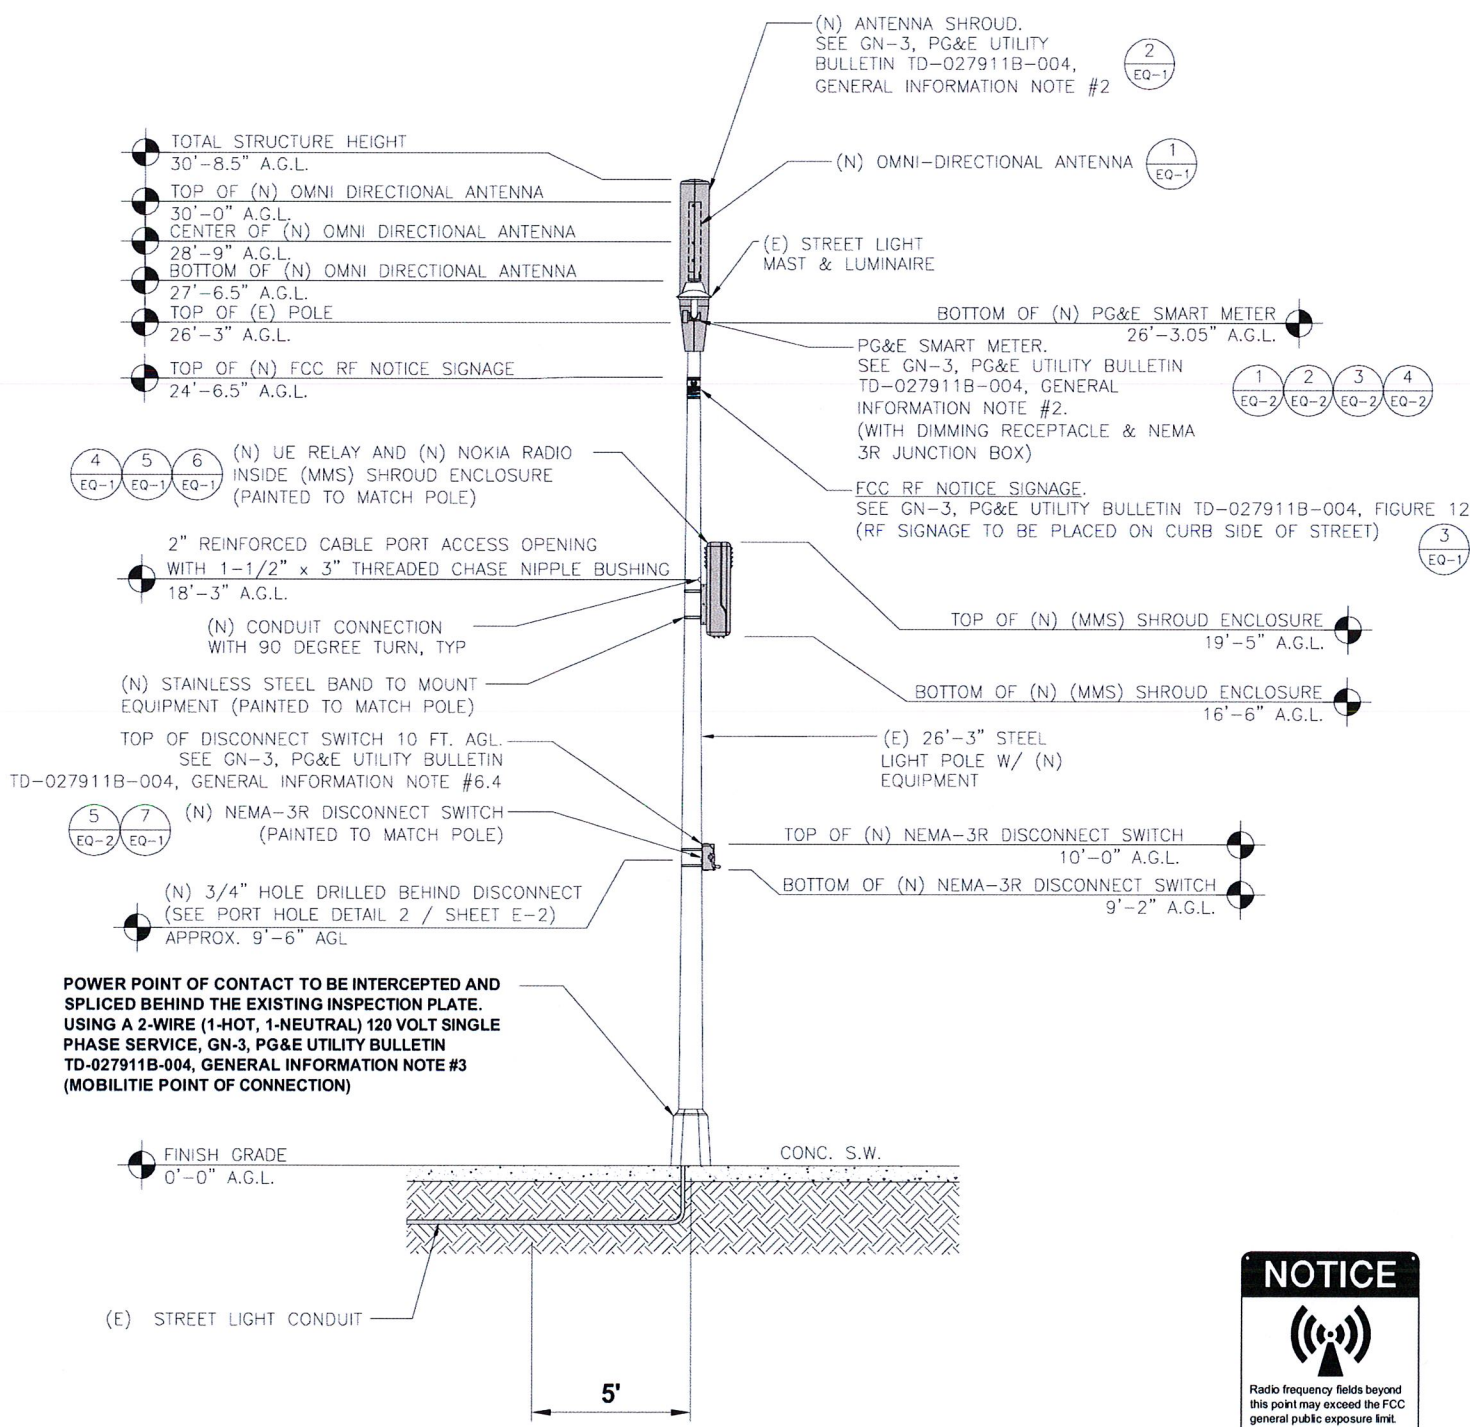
(N) ANTENNA SHROUD. SEE GN-3, PG&E UTILITY BULLETIN TD-027911B-004, GENERAL INFORMATION NOTE #2 $\frac{2}{EQ-1}$

TOTAL STRUCTURE HEIGHT
30'-8.5" A.G.L.

(N) OMNI-DIRECTIONAL ANTENNA $\frac{1}{EQ-1}$

TOP OF (N) OMNI DIRECTIONAL ANTENNA
30'-0" A.G.L.

CENTER OF (N) OMNI DIRECTIONAL ANTENNA
28'-9" A.G.L.

(E) STREET LIGHT MAST & LUMINAIRE

BOTTOM OF (N) OMNI DIRECTIONAL ANTENNA
27'-6.5" A.G.L.

TOP OF (E) POLE
26'-3" A.G.L.

BOTTOM OF (N) PG&E SMART METER
26'-3.05" A.G.L.

PG&E SMART METER. SEE GN-3, PG&E UTILITY BULLETIN TD-027911B-004, GENERAL INFORMATION NOTE #2. (WITH DIMMING RECEPTACLE & NEMA 3R JUNCTION BOX) $\frac{1}{EQ-2}$ $\frac{2}{EQ-2}$ $\frac{3}{EQ-2}$ $\frac{4}{EQ-2}$

TOP OF (N) FCC RF NOTICE SIGNAGE
24'-6.5" A.G.L.

$\frac{4}{EQ-1}$ $\frac{5}{EQ-1}$ $\frac{6}{EQ-1}$ (N) UE RELAY AND (N) NOKIA RADIO INSIDE (MMS) SHROUD ENCLOSURE (PAINTED TO MATCH POLE)

FCC RF NOTICE SIGNAGE. SEE GN-3, PG&E UTILITY BULLETIN TD-027911B-004, FIGURE 12 (RF SIGNAGE TO BE PLACED ON CURB SIDE OF STREET) $\frac{3}{EQ-1}$

2" REINFORCED CABLE PORT ACCESS OPENING WITH 1-1/2" x 3" THREADED CHASE NIPPLE BUSHING
18'-3" A.G.L.

(N) CONDUIT CONNECTION WITH 90 DEGREE TURN, TYP

TOP OF (N) (MMS) SHROUD ENCLOSURE
19'-5" A.G.L.

(N) STAINLESS STEEL BAND TO MOUNT EQUIPMENT (PAINTED TO MATCH POLE)

BOTTOM OF (N) (MMS) SHROUD ENCLOSURE
16'-6" A.G.L.

TOP OF DISCONNECT SWITCH 10 FT. AGL. SEE GN-3, PG&E UTILITY BULLETIN TD-027911B-004, GENERAL INFORMATION NOTE #6.4

(E) 26'-3" STEEL LIGHT POLE W/ (N) EQUIPMENT

$\frac{5}{EQ-2}$ $\frac{7}{EQ-1}$ (N) NEMA-3R DISCONNECT SWITCH (PAINTED TO MATCH POLE)

TOP OF (N) NEMA-3R DISCONNECT SWITCH
10'-0" A.G.L.

BOTTOM OF (N) NEMA-3R DISCONNECT SWITCH
9'-2" A.G.L.

(N) 3/4" HOLE DRILLED BEHIND DISCONNECT (SEE PORT HOLE DETAIL 2 / SHEET E-2)
APPROX. 9'-6" AGL

POWER POINT OF CONTACT TO BE INTERCEPTED AND SPLICED BEHIND THE EXISTING INSPECTION PLATE. USING A 2-WIRE (1-HOT, 1-NEUTRAL) 120 VOLT SINGLE PHASE SERVICE, GN-3, PG&E UTILITY BULLETIN TD-027911B-004, GENERAL INFORMATION NOTE #3 (MOBILITIE POINT OF CONNECTION)

FINISH GRADE
0'-0" A.G.L.

CONC. S.W.

(E) STREET LIGHT CONDUIT

5'

NOTICE
Radio frequency fields beyond this point may exceed the FCC general public exposure limit.